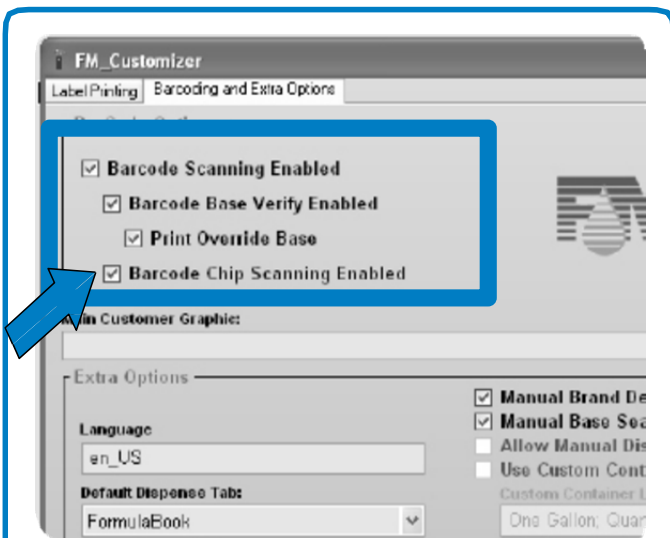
FM_Customizer

Label Printing | Barcoding and Extra Options

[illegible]

☑ Barcode Scanning Enabled

☑ Barcode Base Verify Enabled

☑ Print Override Base

☑ Barcode Chip Scanning Enabled

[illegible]in Customer Graphic:

Extra Options

Language

en_US

Default Dispense Tab:

FormulaBook

☑ Manual Brand De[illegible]

☑ Manual Base Sea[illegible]

Allow Manual Dis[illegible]

Use Custom Cont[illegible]

Custom Container L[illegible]

One Gallon; Quar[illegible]